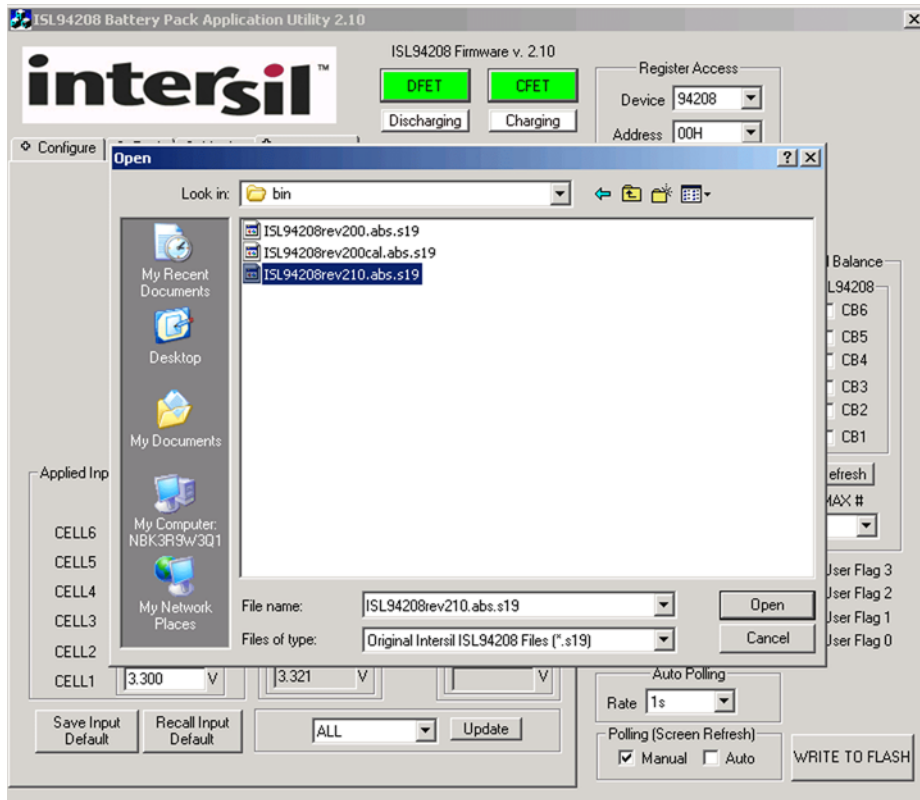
ISL94208 Battery Pack Application Utility 2.10

intersil™

ISL94208 Firmware v. 2.10

DFET
Discharging

CFET
Charging

Register Access
Device 94208
Address 00H

Configure

Open

Look in: bin

My Recent Documents
Desktop
My Documents
My Computer: NBK3R9W3Q1
My Network Places

ISL94208rev200.abs.s19
ISL94208rev200cal.abs.s19
ISL94208rev210.abs.s19

File name: ISL94208rev210.abs.s19
Files of type: Original Intersil ISL94208 Files (*.s19)

Open
Cancel

Balance
ISL94208
CB6
CB5
CB4
CB3
CB2
CB1

efresh
MAX #

User Flag 3
User Flag 2
User Flag 1
User Flag 0

Applied Inp

CELL6
CELL5
CELL4
CELL3
CELL2
CELL1 3.300 V

3.321 V

V

Save Input Default
Recall Input Default

ALL
Update

Auto Polling
Rate 1s

Polling (Screen Refresh)
Manual
Auto

WRITE TO FLASH